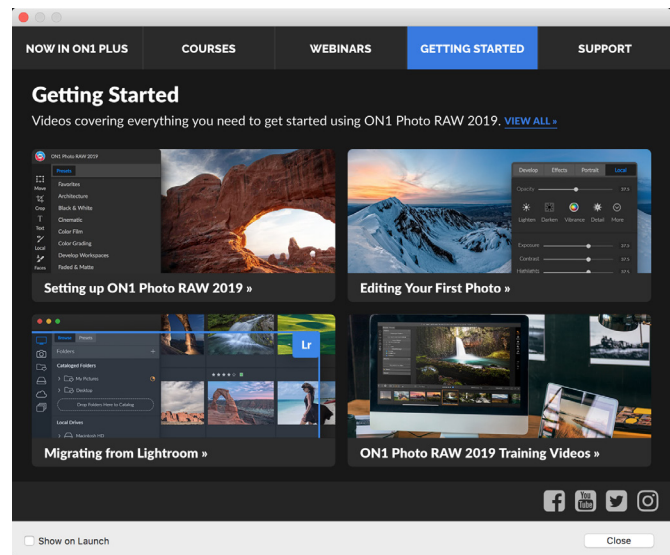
NOW IN ON1 PLUS | COURSES | WEBINARS | GETTING STARTED | SUPPORT

Getting Started

Videos covering everything you need to get started using ON1 Photo RAW 2019. VIEW ALL »

ON1 Photo RAW 2019
Presets
Favorites
Architecture
Black & White
Cinematic
Color Film
Color Grading
Develop Workspaces
Faded & Matte
Move
Crop
Text
Local
Faces

Setting up ON1 Photo RAW 2019 »

Develop
Effects
Portrait
Local
Opacity
Lighten
Darken
Vibrance
Detail
More
Exposure
Contrast
Highlights

Editing Your First Photo »

Browse
Presets
Folders
Cataloged Folders
My Pictures
Desktop
Drop Folders Here to Catalog
Local Drives
Macintosh HD
Lr

Migrating from Lightroom »

ON1 Photo RAW 2019 Training Videos »

Show on Launch
Close